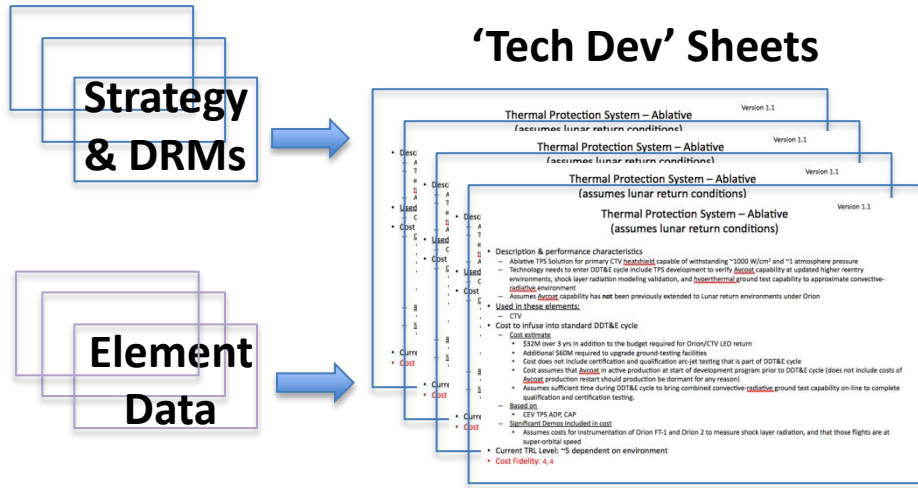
Strategy & DRMs

Element Data

'Tech Dev' Sheets

Thermal Protection System – Ablative
(assumes lunar return conditions)
Version 1.1

Thermal Protection System – Ablative
(assumes lunar return conditions)
Version 1.1

Thermal Protection System – Ablative
(assumes lunar return conditions)
Version 1.1

Thermal Protection System – Ablative
(assumes lunar return conditions)
Version 1.1

Thermal Protection System – Ablative
(assumes lunar return conditions)
Version 1.1

- Description & performance characteristics
  - Ablative TPS Solution for primary CTV heatshield capable of withstanding ~1000 W/cm² and ~1 atmosphere pressure
  - Technology needs to enter DDT&E cycle include TPS development to verify Avcoat capability at updated higher reentry environments, shock layer radiation modeling validation, and hyperthermal ground test capability to approximate convective-radiative environment
  - Assumes Avcoat capability has not been previously extended to Lunar return environments under Orion
- Used in these elements:
  - CTV
- Cost to infuse into standard DDT&E cycle
  - Cost estimate
    - $32M over 3 yrs in addition to the budget required for Orion/CTV LEO return
    - Additional $60M required to upgrade ground-testing facilities
    - Cost does not include certification and qualification arc-jet testing that is part of DDT&E cycle
    - Cost assumes that Avcoat in active production at start of development program prior to DDT&E cycle (does not include costs of Avcoat production restart should production be dormant for any reason)
    - Assumes sufficient time during DDT&E cycle to bring combined convective-radiative ground test capability on-line to complete qualification and certification testing.
  - Based on
    - CEV TPS ADP, CAP
  - Significant Demos included in cost
    - Assumes costs for instrumentation of Orion FT-1 and Orion 2 to measure shock layer radiation, and that those flights are at super-orbital speed
- Current TRL Level: ~5 dependent on environment
- Cost Fidelity: 4, 4